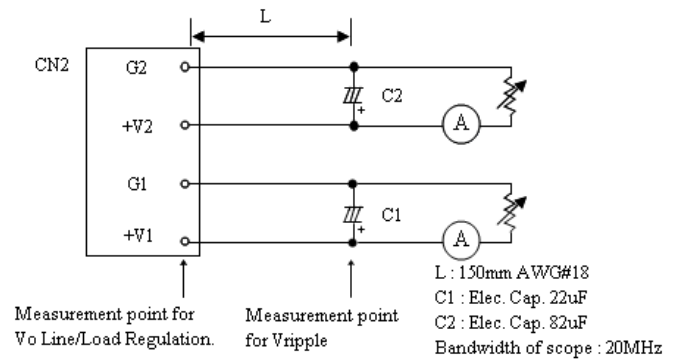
L

CN2

G2

+V2

G1

+V1

C2

+

A

C1

+

A

Measurement point for Vo Line/Load Regulation.

Measurement point for Vripple

L : 150mm AWG#18
C1 : Elec. Cap. 22uF
C2 : Elec. Cap. 82uF
Bandwidth of scope : 20MHz